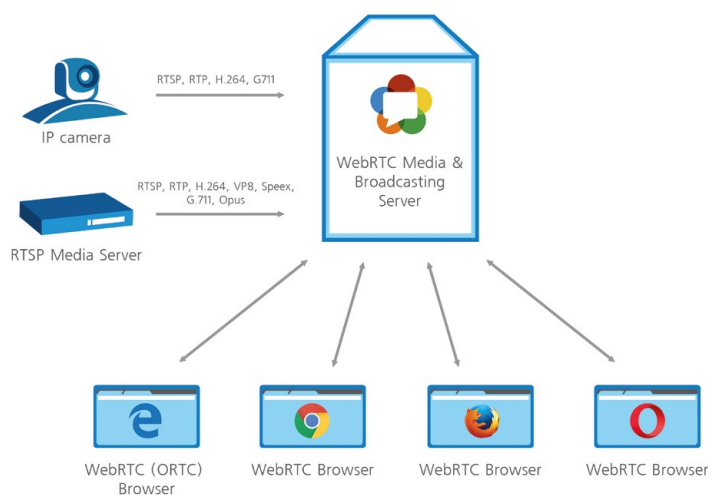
RTSP, RTP, H.264, G711

IP camera

RTSP, RTP, H.264, VP8, Speex, G.711, Opus

RTSP Media Server

WebRTC Media & Broadcasting Server

WebRTC (ORTC) Browser

WebRTC Browser

WebRTC Browser

WebRTC Browser